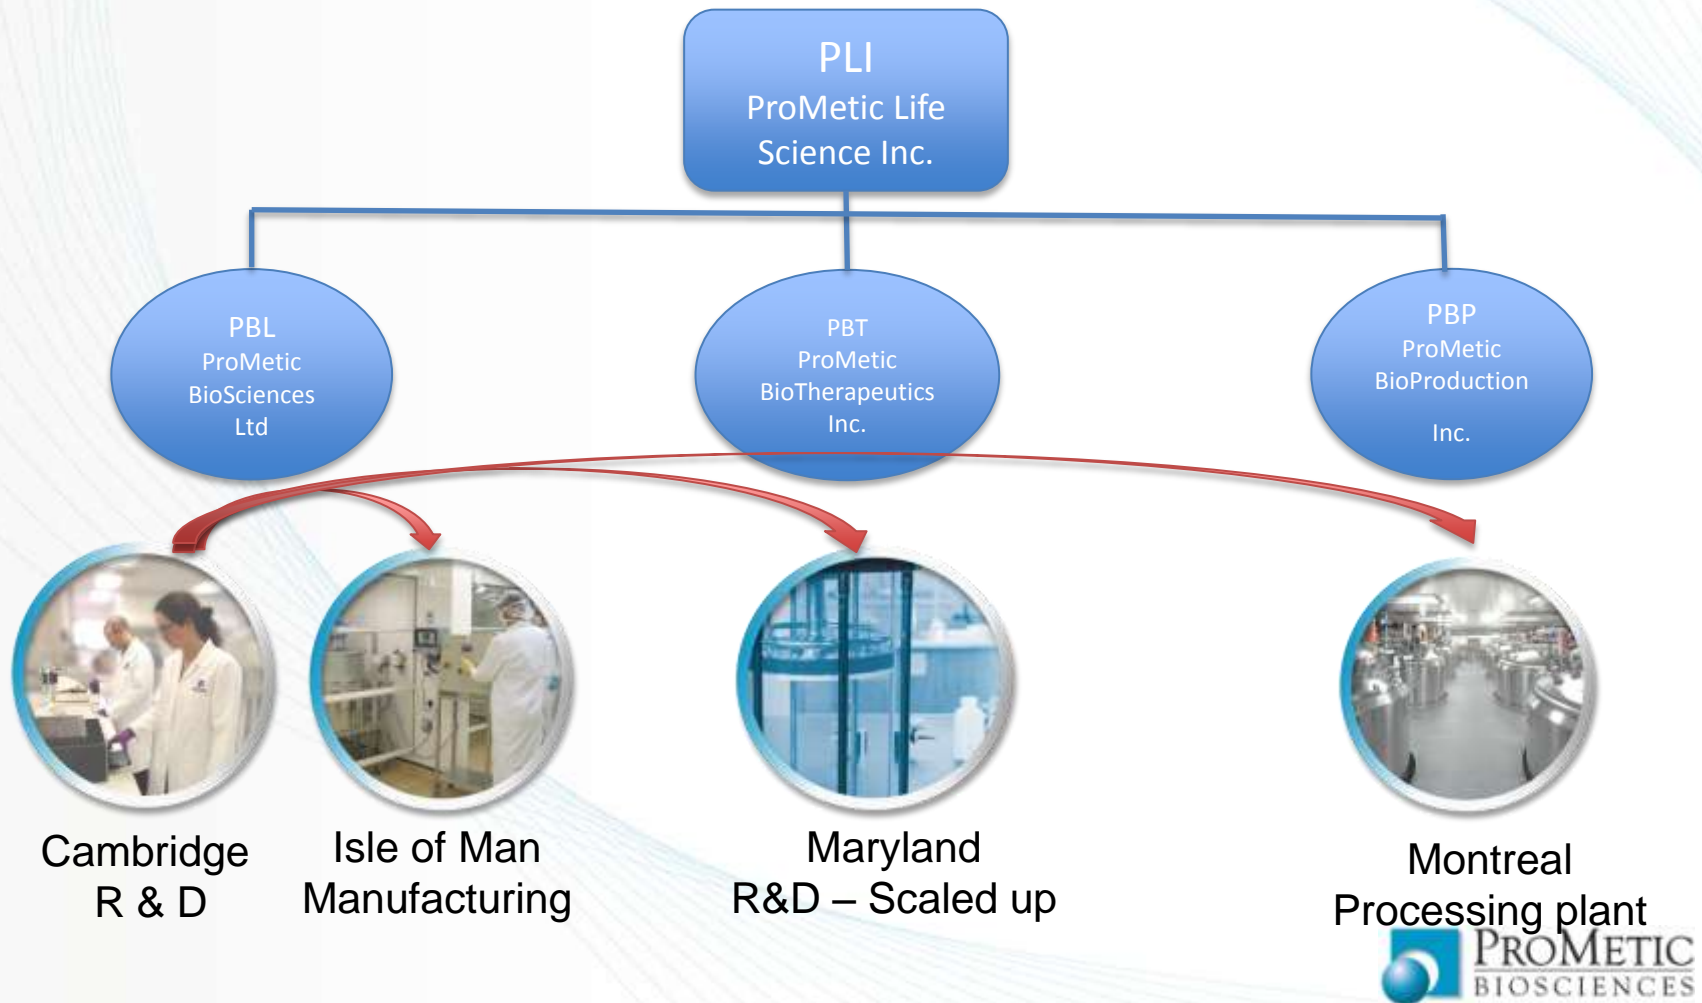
PLI
ProMetic Life Science Inc.

PBL
ProMetic BioSciences Ltd

PBT
ProMetic BioTherapeutics Inc.

PBP
ProMetic BioProduction

Inc.

Cambridge
R & D

Isle of Man
Manufacturing

Maryland
R&D – Scaled up

Montreal
Processing plant

PROMETIC
BIOSCIENCES